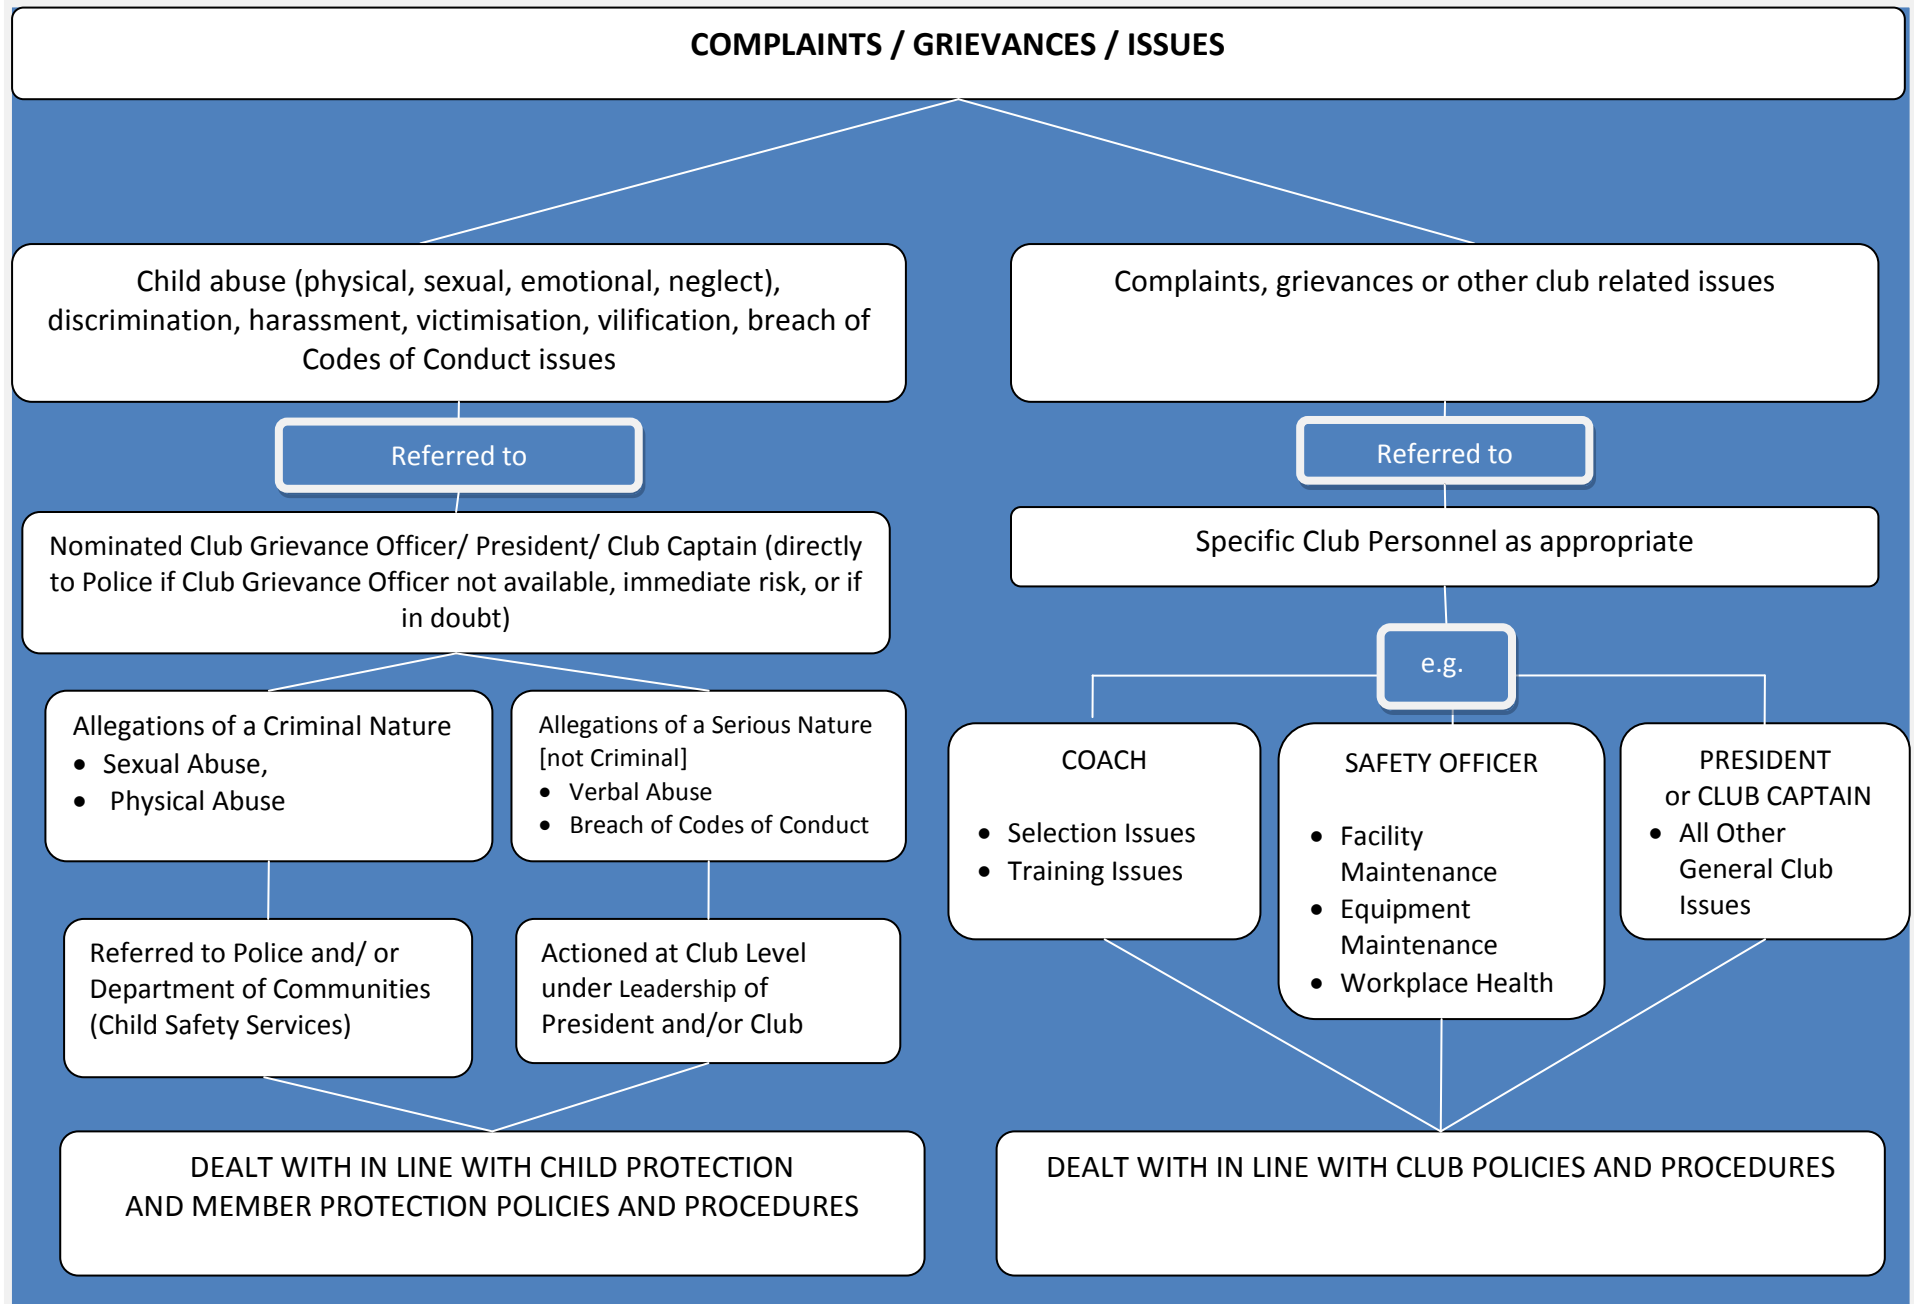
COMPLAINTS / GRIEVANCES / ISSUES

Child abuse (physical, sexual, emotional, neglect), discrimination, harassment, victimisation, vilification, breach of Codes of Conduct issues

Referred to

Nominated Club Grievance Officer/ President/ Club Captain (directly to Police if Club Grievance Officer not available, immediate risk, or if in doubt)

Allegations of a Criminal Nature
- Sexual Abuse,
- Physical Abuse

Allegations of a Serious Nature [not Criminal]
- Verbal Abuse
- Breach of Codes of Conduct

Referred to Police and/ or Department of Communities (Child Safety Services)

Actioned at Club Level under Leadership of President and/or Club

DEALT WITH IN LINE WITH CHILD PROTECTION AND MEMBER PROTECTION POLICIES AND PROCEDURES

Complaints, grievances or other club related issues

Referred to

Specific Club Personnel as appropriate

e.g.

COACH
- Selection Issues
- Training Issues

SAFETY OFFICER
- Facility Maintenance
- Equipment Maintenance
- Workplace Health

PRESIDENT or CLUB CAPTAIN
- All Other General Club Issues

DEALT WITH IN LINE WITH CLUB POLICIES AND PROCEDURES